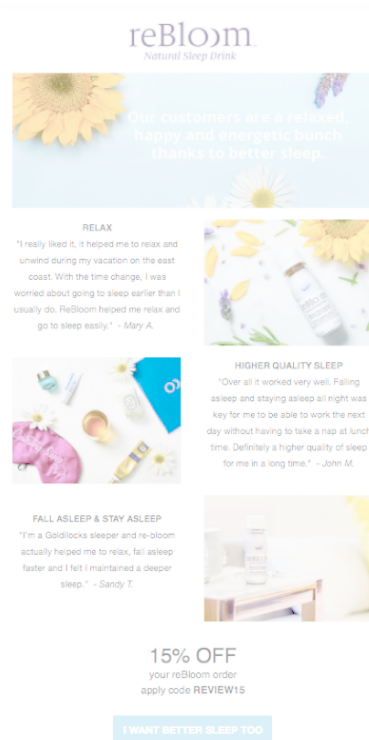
reBloom
Natural Sleep Drink

Our customers are a relaxed, happy and energetic bunch thanks to better sleep.

RELAX
"I really liked it, it helped me to relax and unwind during my vacation on the east coast. With the time change, I was worried about going to sleep earlier than I usually do. ReBloom helped me relax and go to sleep easily." - Mary A.

HIGHER QUALITY SLEEP
"Over all it worked very well. Falling asleep and staying asleep all night was key for me to be able to work the next day without having to take a nap at lunch time. Definitely a higher quality of sleep for me in a long time." - John M.

FALL ASLEEP & STAY ASLEEP
"I'm a Goldilocks sleeper and re-bloom actually helped me to relax, fall asleep faster and I felt I maintained a deeper sleep." - Sandy T.

15% OFF
your reBloom order
apply code REVIEW15

I WANT BETTER SLEEP TOO